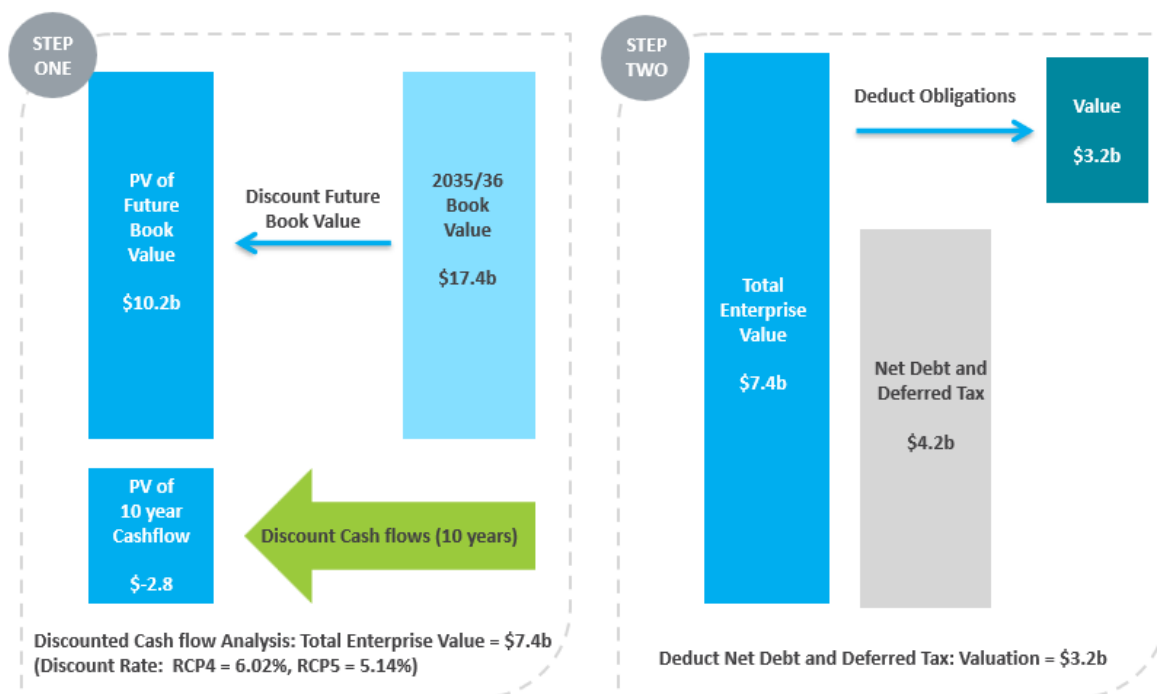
STEP ONE

PV of Future Book Value

$10.2b

Discount Future Book Value

2035/36 Book Value

$17.4b

PV of 10 year Cashflow

$-2.8

Discount Cash flows (10 years)

Discounted Cash flow Analysis: Total Enterprise Value = $7.4b
(Discount Rate: RCP4 = 6.02%, RCP5 = 5.14%)

STEP TWO

Total Enterprise Value

$7.4b

Deduct Obligations

Value

$3.2b

Net Debt and Deferred Tax

$4.2b

Deduct Net Debt and Deferred Tax: Valuation = $3.2b